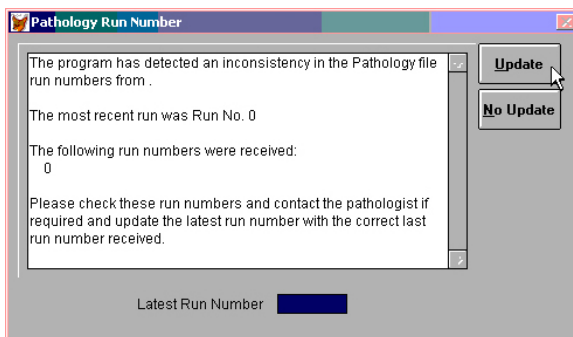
Pathology Run Number

The program has detected an inconsistency in the Pathology file run numbers from .

The most recent run was Run No. 0

The following run numbers were received:
0

Please check these run numbers and contact the pathologist if required and update the latest run number with the correct last run number received.

Update

No Update

Latest Run Number